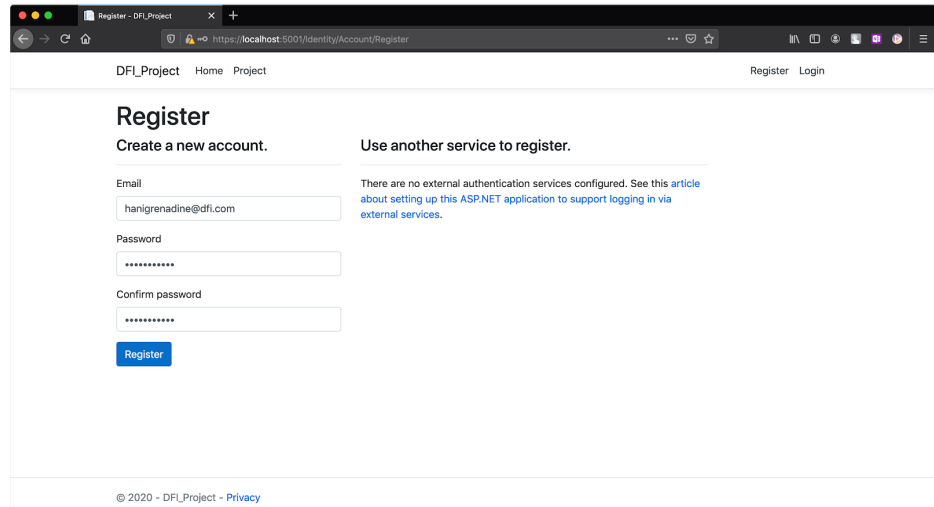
Register - DFI_Project

https://localhost:5001/Identity/Account/Register

DFI_Project Home Project

Register Login

Register

Create a new account.

Email

hanigrenadine@dfi.com

Password

•••••••••••

Confirm password

•••••••••••

Register

Use another service to register.

There are no external authentication services configured. See this article about setting up this ASP.NET application to support logging in via external services.

© 2020 - DFI_Project - Privacy